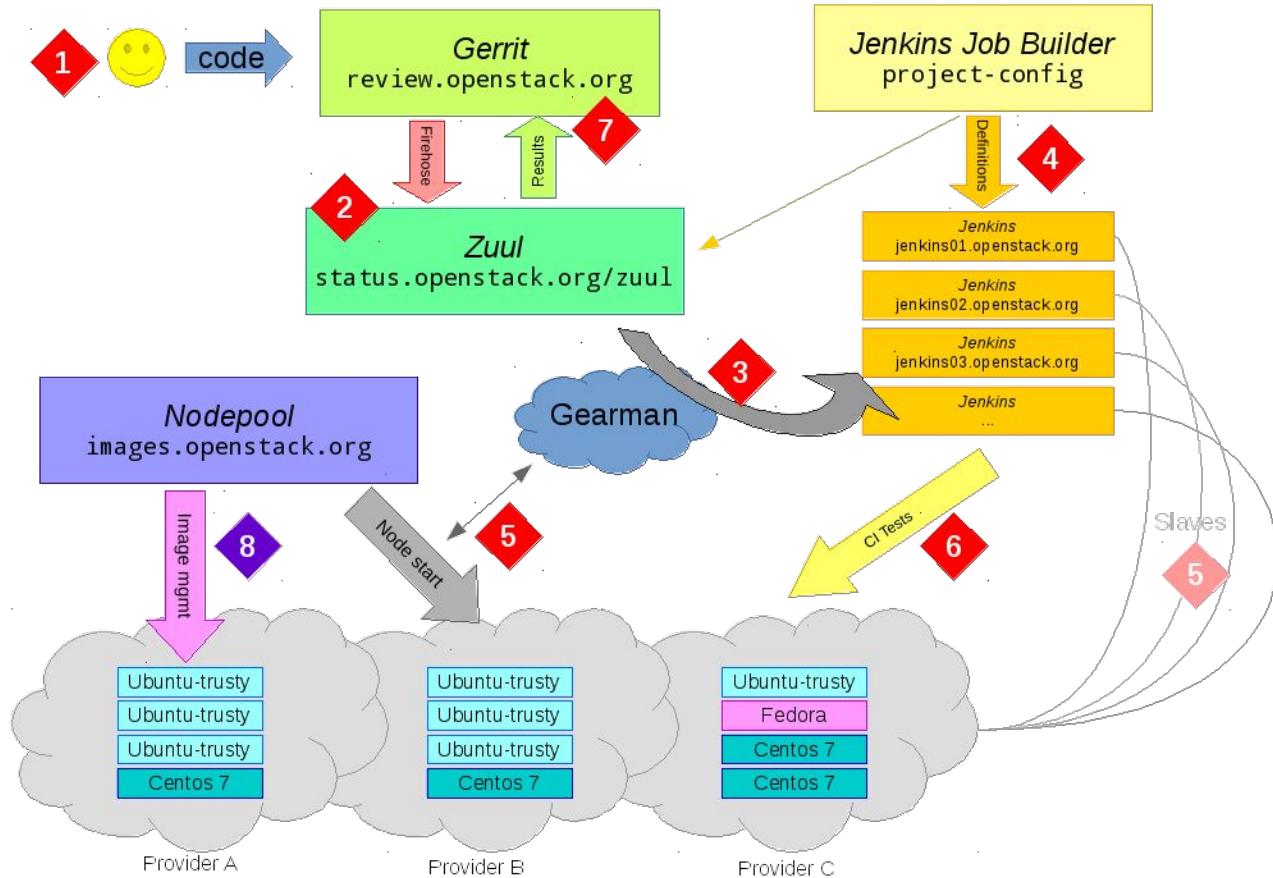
1

code

Gerrit
review.openstack.org

Jenkins Job Builder
project-config

Firehose

Results

7

Definitions

4

2

Zuul
status.openstack.org/zuul

Jenkins
jenkins01.openstack.org

Jenkins
jenkins02.openstack.org

Jenkins
jenkins03.openstack.org

Jenkins
...

3

Gearman

Nodepool
images.openstack.org

Image mgmt

8

Node start

5

CI Tests

6

Slaves

5

Ubuntu-trusty
Ubuntu-trusty
Ubuntu-trusty
Centos 7

Provider A

Ubuntu-trusty
Ubuntu-trusty
Ubuntu-trusty
Centos 7

Provider B

Ubuntu-trusty
Fedora
Centos 7
Centos 7

Provider C